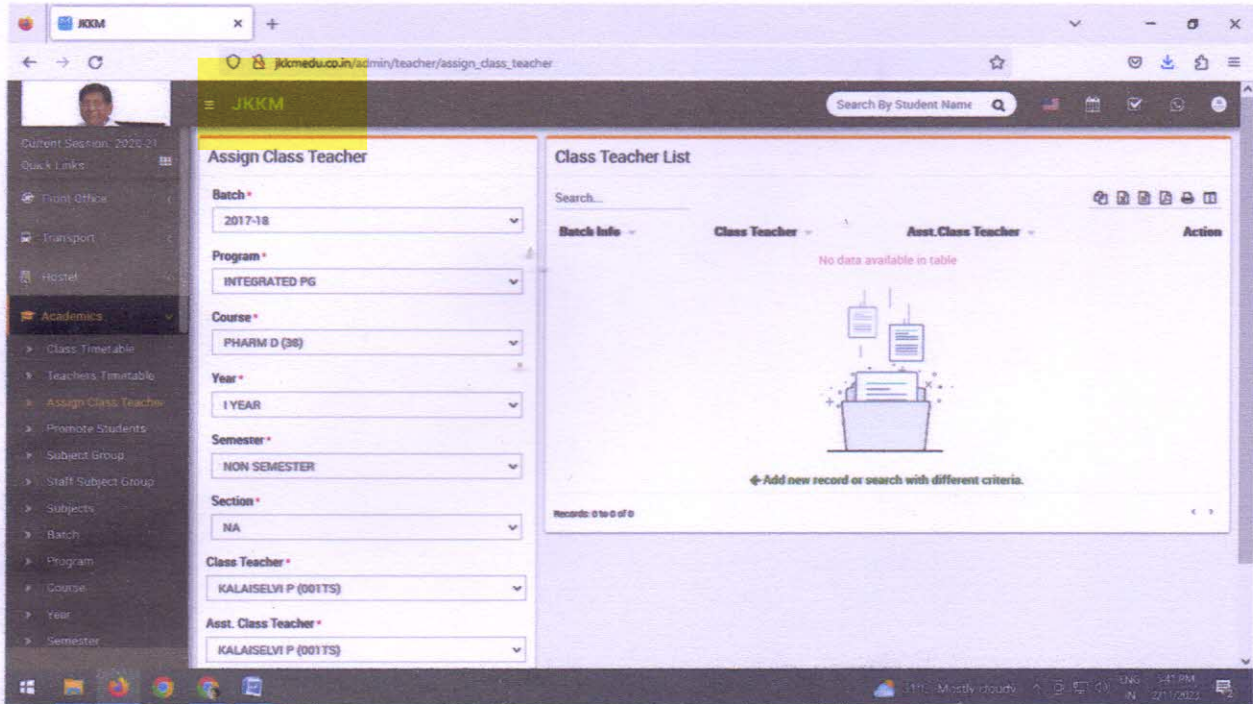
JKKM

jkkmedu.co.in/admin/teacher/assign_class_teacher

JKKM

Search By Student Name

Current Session: 2020-21
Quick Links

Front Office
Transport
Hostel
Academics
Class Timetable
Teachers Timetable
Assign Class Teacher
Promote Students
Subject Group
Staff Subject Group
Subjects
Batch
Program
Course
Year
Semester

Assign Class Teacher

Batch *
2017-18

Program *
INTEGRATED PG

Course *
PHARM D (38)

Year *
I YEAR

Semester *
NON SEMESTER

Section *
NA

Class Teacher *
KALAISELVI P (001TS)

Asst. Class Teacher *
KALAISELVI P (001TS)

Class Teacher List

Search...

| Batch Info | Class Teacher | Asst.Class Teacher | Action |
|---|---|---|---|
| No data available in table | | | |

← Add new record or search with different criteria.

Records: 0 to 0 of 0

31°C Mostly cloudy
ENG IN
3:41 PM
2/11/2023